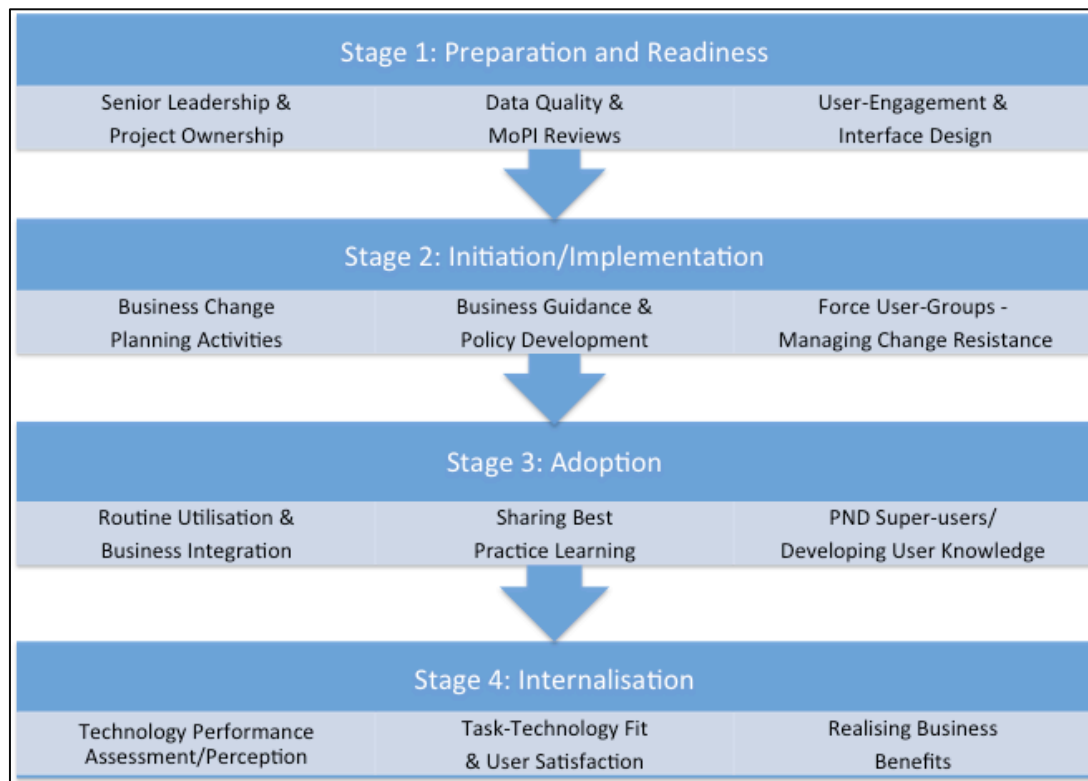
Stage 1: Preparation and Readiness

Senior Leadership & Project Ownership

Data Quality & MoPI Reviews

User-Engagement & Interface Design

Stage 2: Initiation/Implementation

Business Change Planning Activities

Business Guidance & Policy Development

Force User-Groups - Managing Change Resistance

Stage 3: Adoption

Routine Utilisation & Business Integration

Sharing Best Practice Learning

PND Super-users/ Developing User Knowledge

Stage 4: Internalisation

Technology Performance Assessment/Perception

Task-Technology Fit & User Satisfaction

Realising Business Benefits